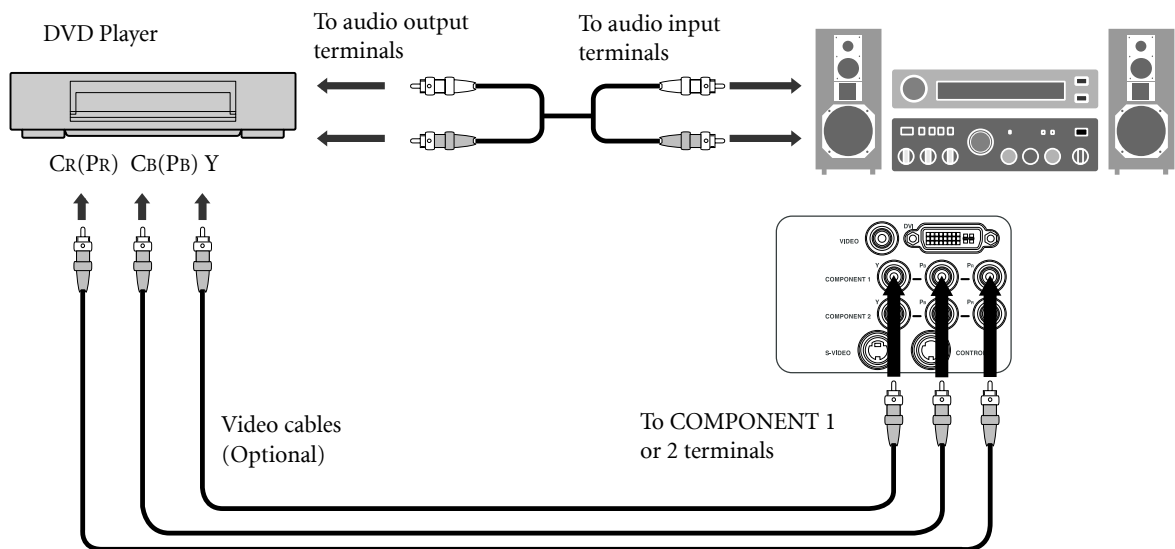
DVD Player

To audio output terminals

To audio input terminals

CR(PR) CB(PB) Y

VIDEO

DVI

COMPONENT 1

Y

PB

PR

COMPONENT 2

Y

PB

PR

S-VIDEO

CONTROL

Video cables (Optional)

To COMPONENT 1 or 2 terminals